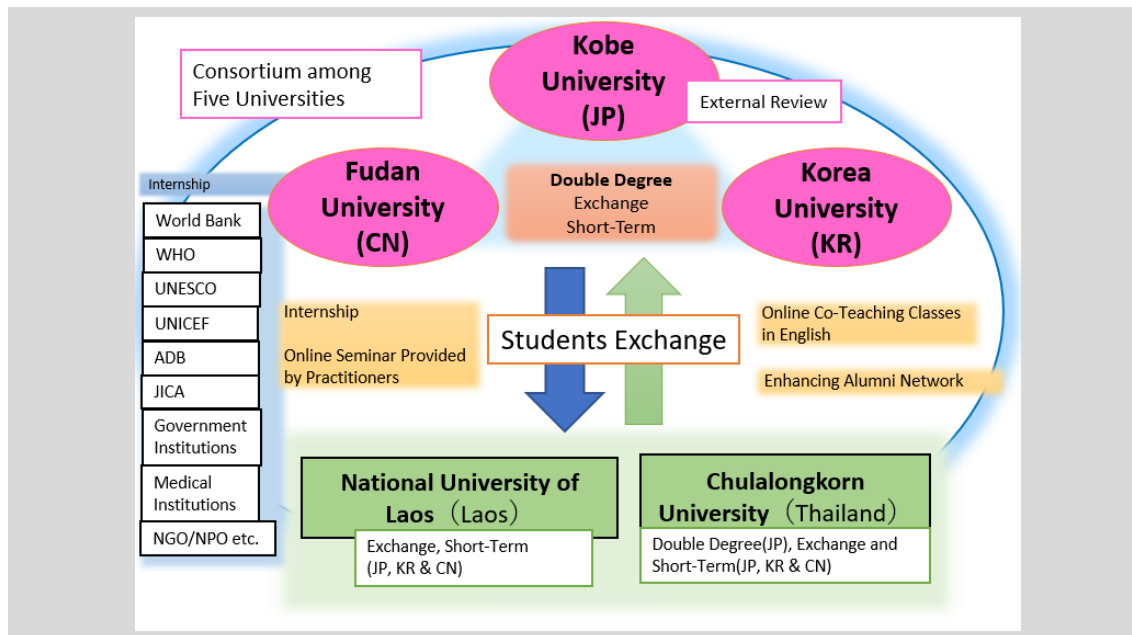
Consortium among Five Universities

Kobe University (JP)

External Review

Fudan University (CN)

Double Degree
Exchange
Short-Term

Korea University (KR)

Internship

World Bank

WHO

UNESCO

UNICEF

ADB

JICA

Government Institutions

Medical Institutions

NGO/NPO etc.

Internship

Online Seminar Provided by Practitioners

Students Exchange

Online Co-Teaching Classes in English

Enhancing Alumni Network

National University of Laos（Laos）

Exchange, Short-Term (JP, KR & CN)

Chulalongkorn University（Thailand）

Double Degree(JP), Exchange and Short-Term(JP, KR & CN)